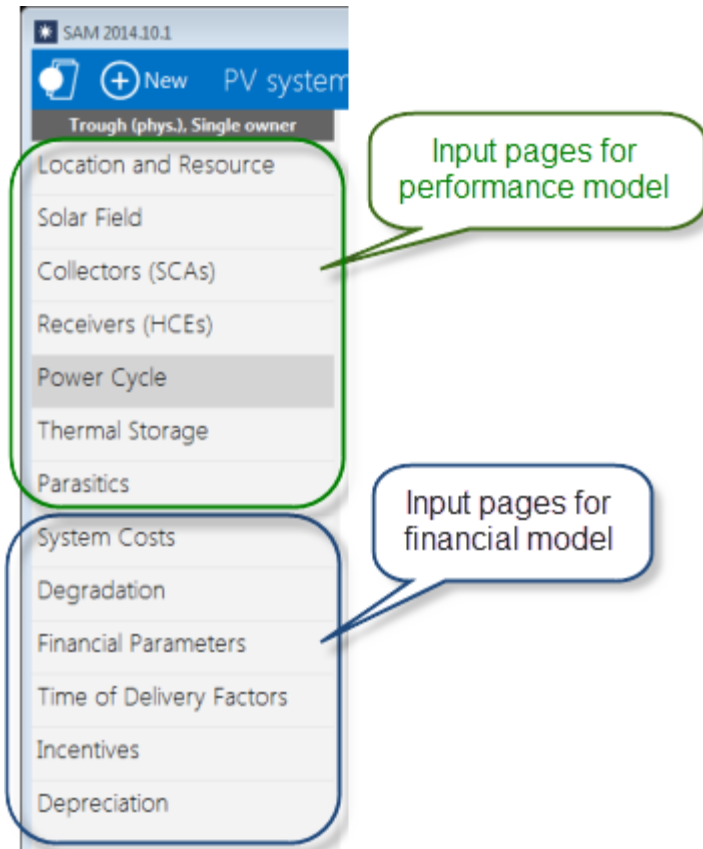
SAM 2014.10.1

New PV system

Trough (phys.), Single owner

Location and Resource

Solar Field

Collectors (SCAs)

Receivers (HCEs)

Power Cycle

Thermal Storage

Parasitics

System Costs

Degradation

Financial Parameters

Time of Delivery Factors

Incentives

Depreciation

Input pages for performance model

Input pages for financial model